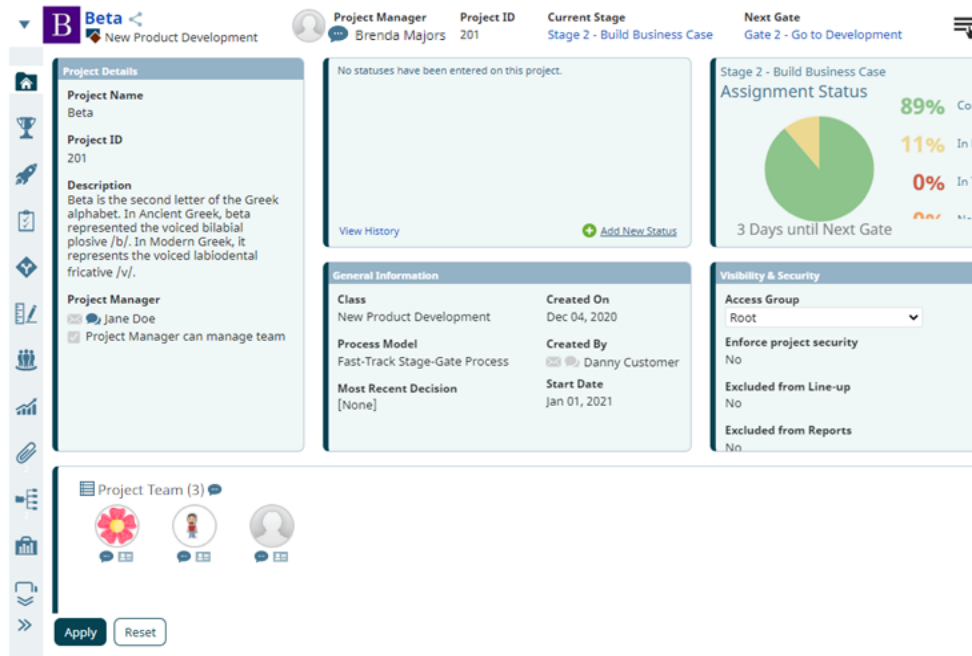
B Beta
New Product Development

Project Manager
Brenda Majors

Project ID
201

Current Stage
Stage 2 - Build Business Case

Next Gate
Gate 2 - Go to Development

Project Details

Project Name
Beta

Project ID
201

Description
Beta is the second letter of the Greek alphabet. In Ancient Greek, beta represented the voiced bilabial plosive /b/. In Modern Greek, it represents the voiced labiodental fricative /v/.

Project Manager
Jane Doe
Project Manager can manage team

No statuses have been entered on this project.

View History

Add New Status

Stage 2 - Build Business Case
Assignment Status

89% Co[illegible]
11% In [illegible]
0% In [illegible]
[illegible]

3 Days until Next Gate

General Information

Class
New Product Development

Created On
Dec 04, 2020

Process Model
Fast-Track Stage-Gate Process

Created By
Danny Customer

Most Recent Decision
[None]

Start Date
Jan 01, 2021

Visibility & Security

Access Group
Root

Enforce project security
No

Excluded from Line-up
No

Excluded from Reports
No

Project Team (3)

Apply
Reset